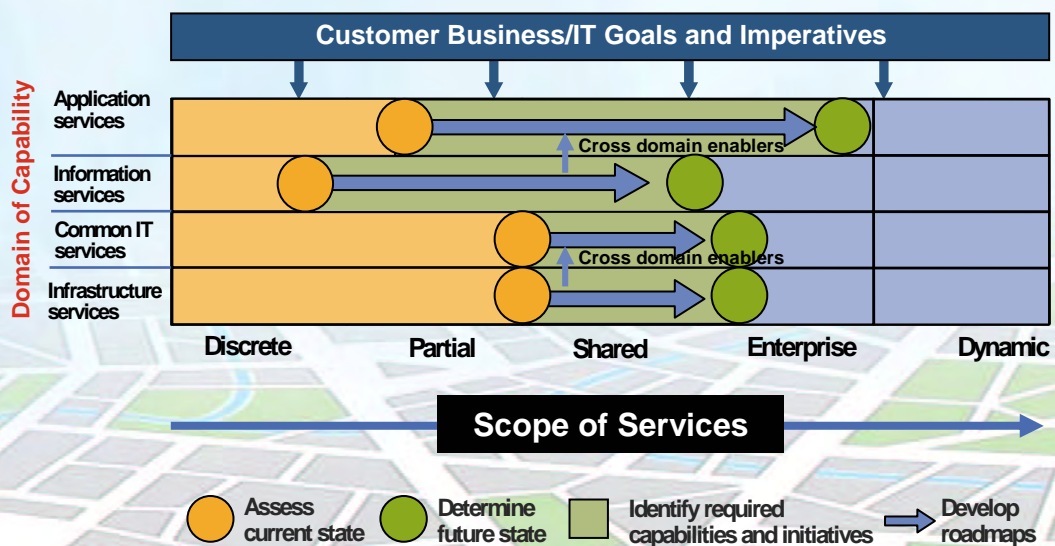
Customer Business/IT Goals and Imperatives

Domain of Capability

Application services

Cross domain enablers

Information services

Common IT services

Cross domain enablers

Infrastructure services

Discrete

Partial

Shared

Enterprise

Dynamic

Scope of Services

Assess current state

Determine future state

Identify required capabilities and initiatives

Develop roadmaps